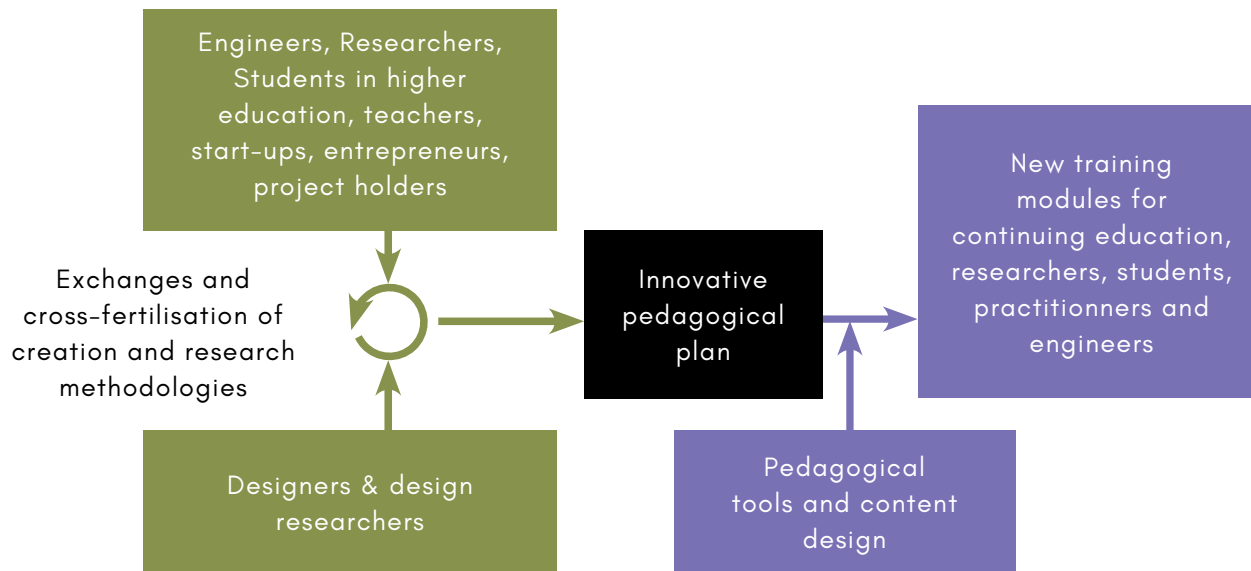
Engineers, Researchers, Students in higher education, teachers, start-ups, entrepreneurs, project holders

Exchanges and cross-fertilisation of creation and research methodologies

Designers & design researchers

Innovative pedagogical plan

New training modules for continuing education, researchers, students, practitionners and engineers

Pedagogical tools and content design